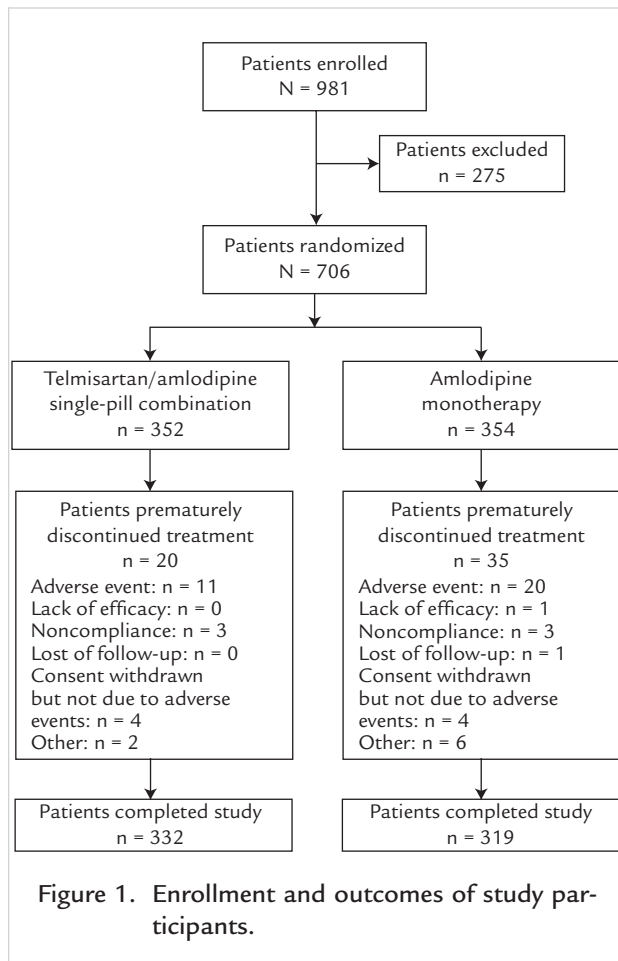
Patients enrolled
N = 981

Patients excluded
n = 275

Patients randomized
N = 706

Telmisartan/amlodipine single-pill combination
n = 352

Amlodipine monotherapy
n = 354

Patients prematurely discontinued treatment
n = 20
Adverse event: n = 11
Lack of efficacy: n = 0
Noncompliance: n = 3
Lost of follow-up: n = 0
Consent withdrawn but not due to adverse events: n = 4
Other: n = 2

Patients prematurely discontinued treatment
n = 35
Adverse event: n = 20
Lack of efficacy: n = 1
Noncompliance: n = 3
Lost of follow-up: n = 1
Consent withdrawn but not due to adverse events: n = 4
Other: n = 6

Patients completed study
n = 332

Patients completed study
n = 319

Figure 1. Enrollment and outcomes of study participants.